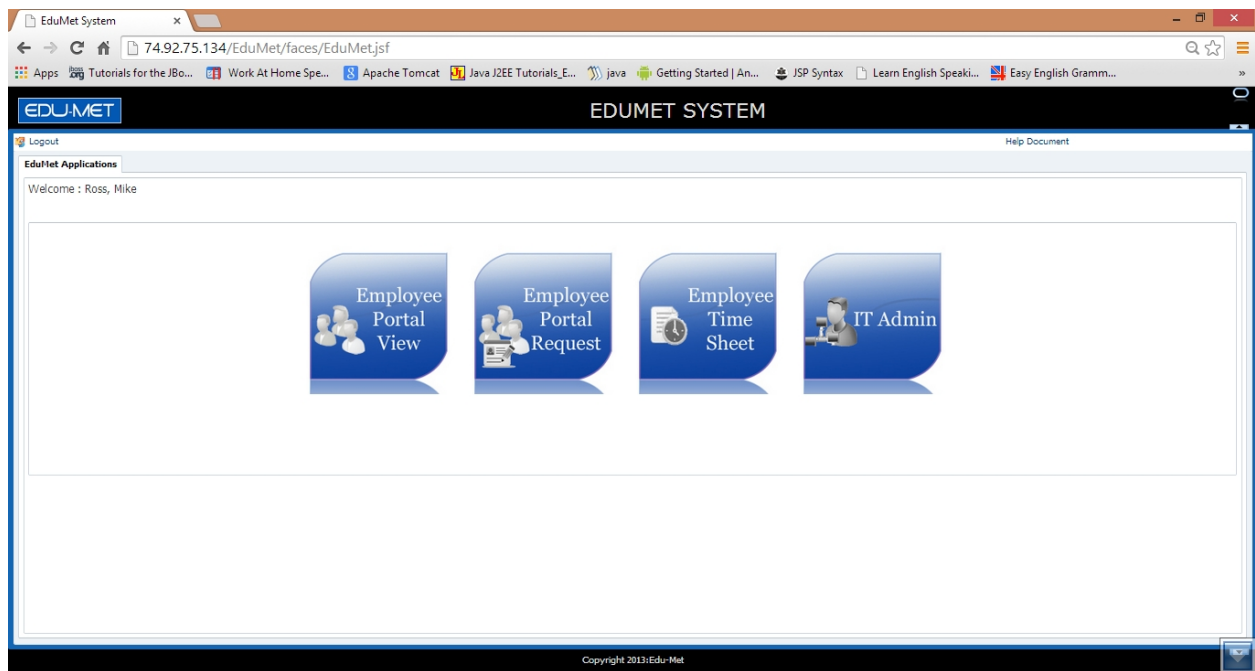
EduMet System

74.92.75.134/EduMet/faces/EduMet.jsf

Apps jboss.org Tutorials for the JBo... Work At Home Spe... Apache Tomcat Java J2EE Tutorials_E... java Getting Started | An... JSP Syntax Learn English Speaki... Easy English Gramm...

EDU-MET

EDUMET SYSTEM

Logout

Help Document

EduMet Applications

Welcome : Ross, Mike

Employee Portal View

Employee Portal Request

Employee Time Sheet

IT Admin

Copyright 2013:Edu-Met